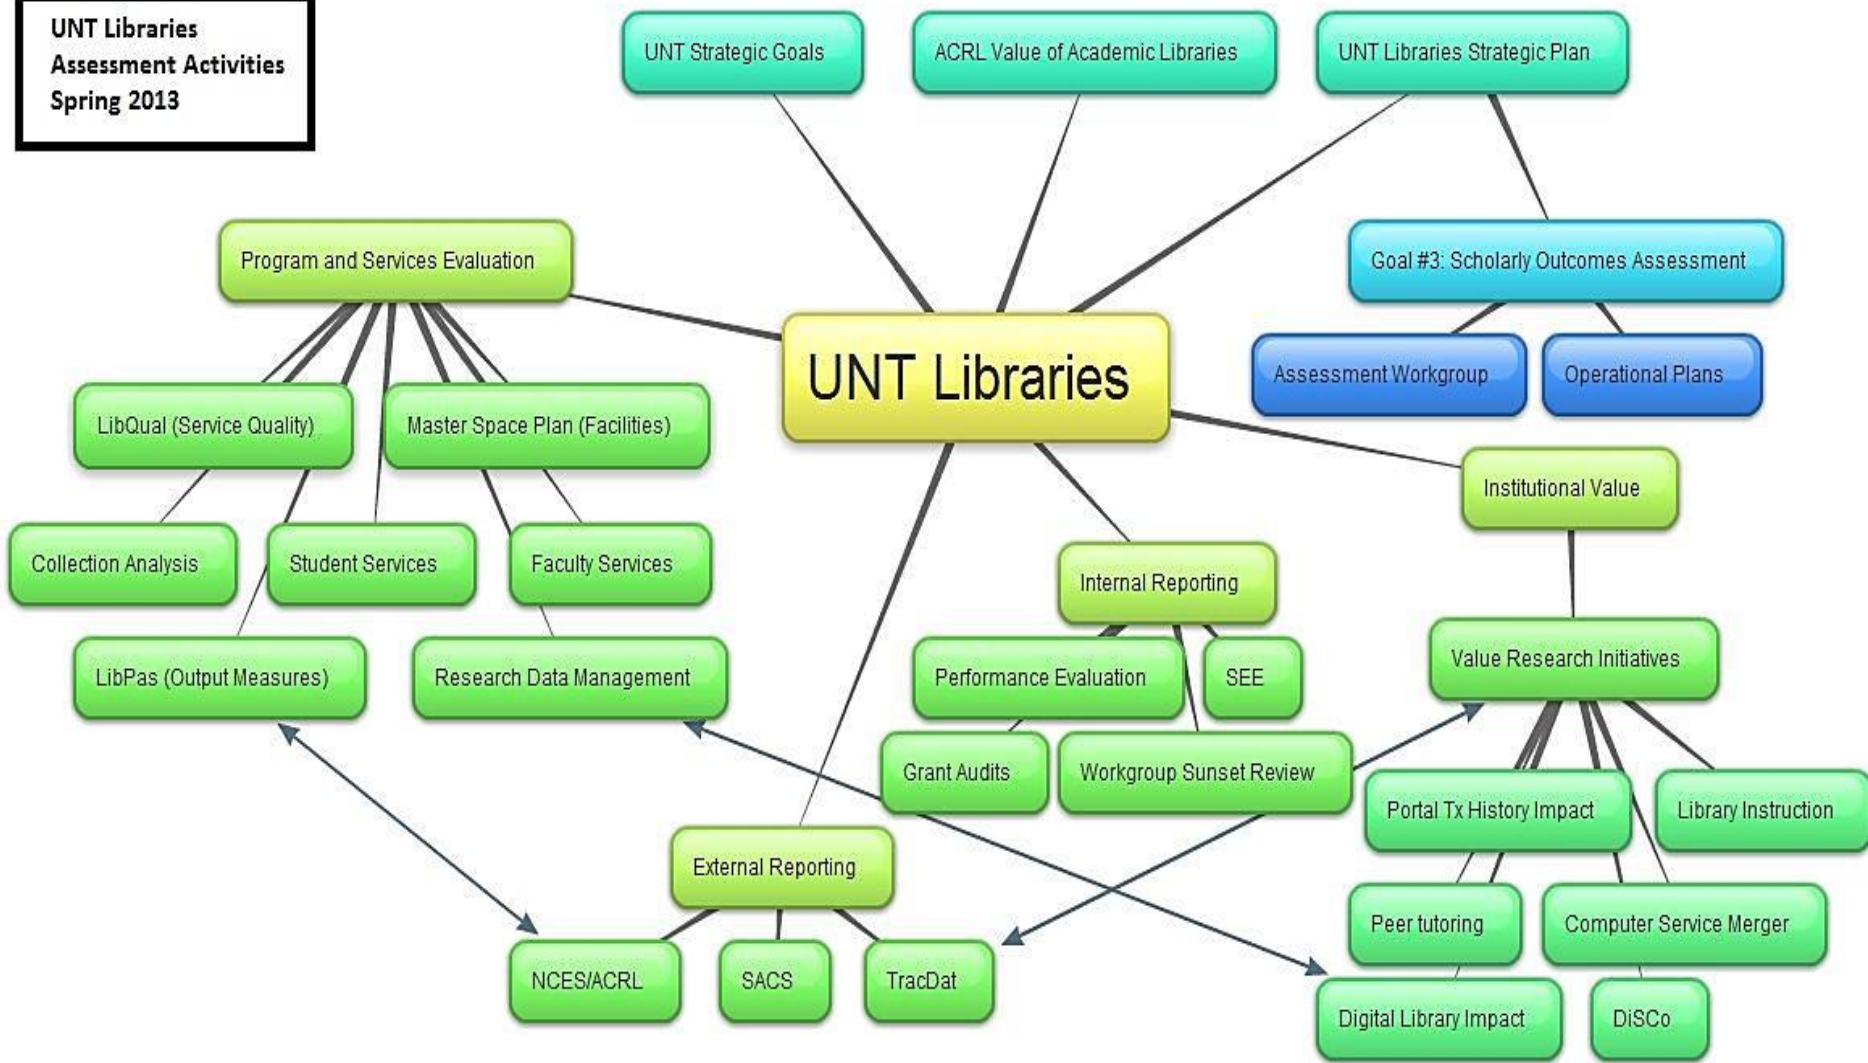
UNT Libraries
Assessment Activities
Spring 2013

UNT Strategic Goals

ACRL Value of Academic Libraries

UNT Libraries Strategic Plan

Goal #3: Scholarly Outcomes Assessment

Assessment Workgroup

Operational Plans

Program and Services Evaluation

UNT Libraries

LibQual (Service Quality)

Master Space Plan (Facilities)

Institutional Value

Collection Analysis

Student Services

Faculty Services

Internal Reporting

Value Research Initiatives

LibPas (Output Measures)

Research Data Management

Performance Evaluation

SEE

Grant Audits

Workgroup Sunset Review

Portal Tx History Impact

Library Instruction

External Reporting

Peer tutoring

Computer Service Merger

NCES/ACRL

SACS

TracDat

Digital Library Impact

DiSCo